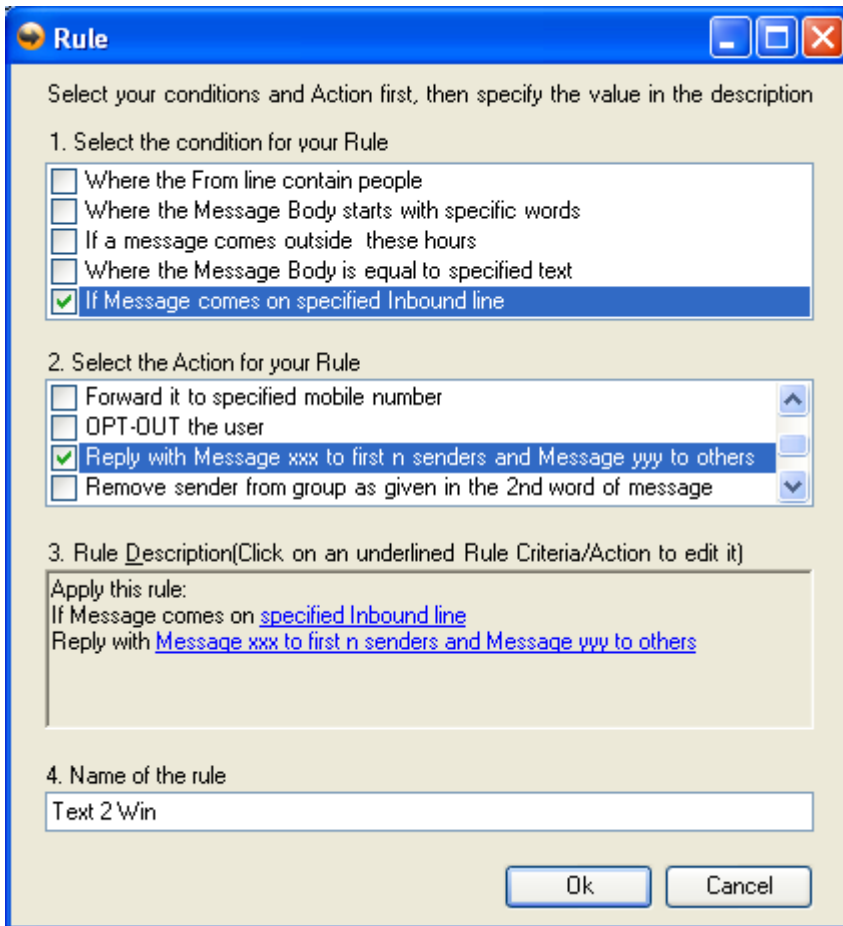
Rule

Select your conditions and Action first, then specify the value in the description

1. Select the condition for your Rule

Where the From line contain people
Where the Message Body starts with specific words
If a message comes outside these hours
Where the Message Body is equal to specified text
If Message comes on specified Inbound line

2. Select the Action for your Rule

Forward it to specified mobile number
OPT-OUT the user
Reply with Message xxx to first n senders and Message yyy to others
Remove sender from group as given in the 2nd word of message

3. Rule Description(Click on an underlined Rule Criteria/Action to edit it)

Apply this rule:
If Message comes on specified Inbound line
Reply with Message xxx to first n senders and Message yyy to others

4. Name of the rule

Text 2 Win

Ok
Cancel